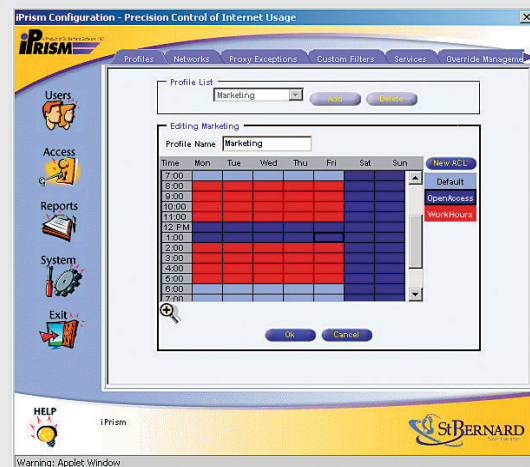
iPrism Configuration - Precision Control of Internet Usage

iPRISM
A Product of St. Bernard Software, INC.

Profiles | Networks | Proxy Exceptions | Custom Filters | Services | Override Manageme

Users

Access

Reports

System

Exit

Profile List

Marketing

Add

Delete

Editing Marketing

Profile Name Marketing

| Time | Mon | Tue | Wed | Thu | Fri | Sat | Sun |
|---|---|---|---|---|---|---|---|
| 7:00 | | | | | | | |
| 8:00 | | | | | | | |
| 9:00 | | | | | | | |
| 10:00 | | | | | | | |
| 11:00 | | | | | | | |
| 12 PM | | | | | | | |
| 1:00 | | | | | | | |
| 2:00 | | | | | | | |
| 3:00 | | | | | | | |
| 4:00 | | | | | | | |
| 5:00 | | | | | | | |
| 6:00 | | | | | | | |
| 7:00 | | | | | | | |

New ACL

Default

OpenAccess

WorkHours

Ok

Cancel

HELP

iPrism

StBERNARD
Software

Warning: Applet Window